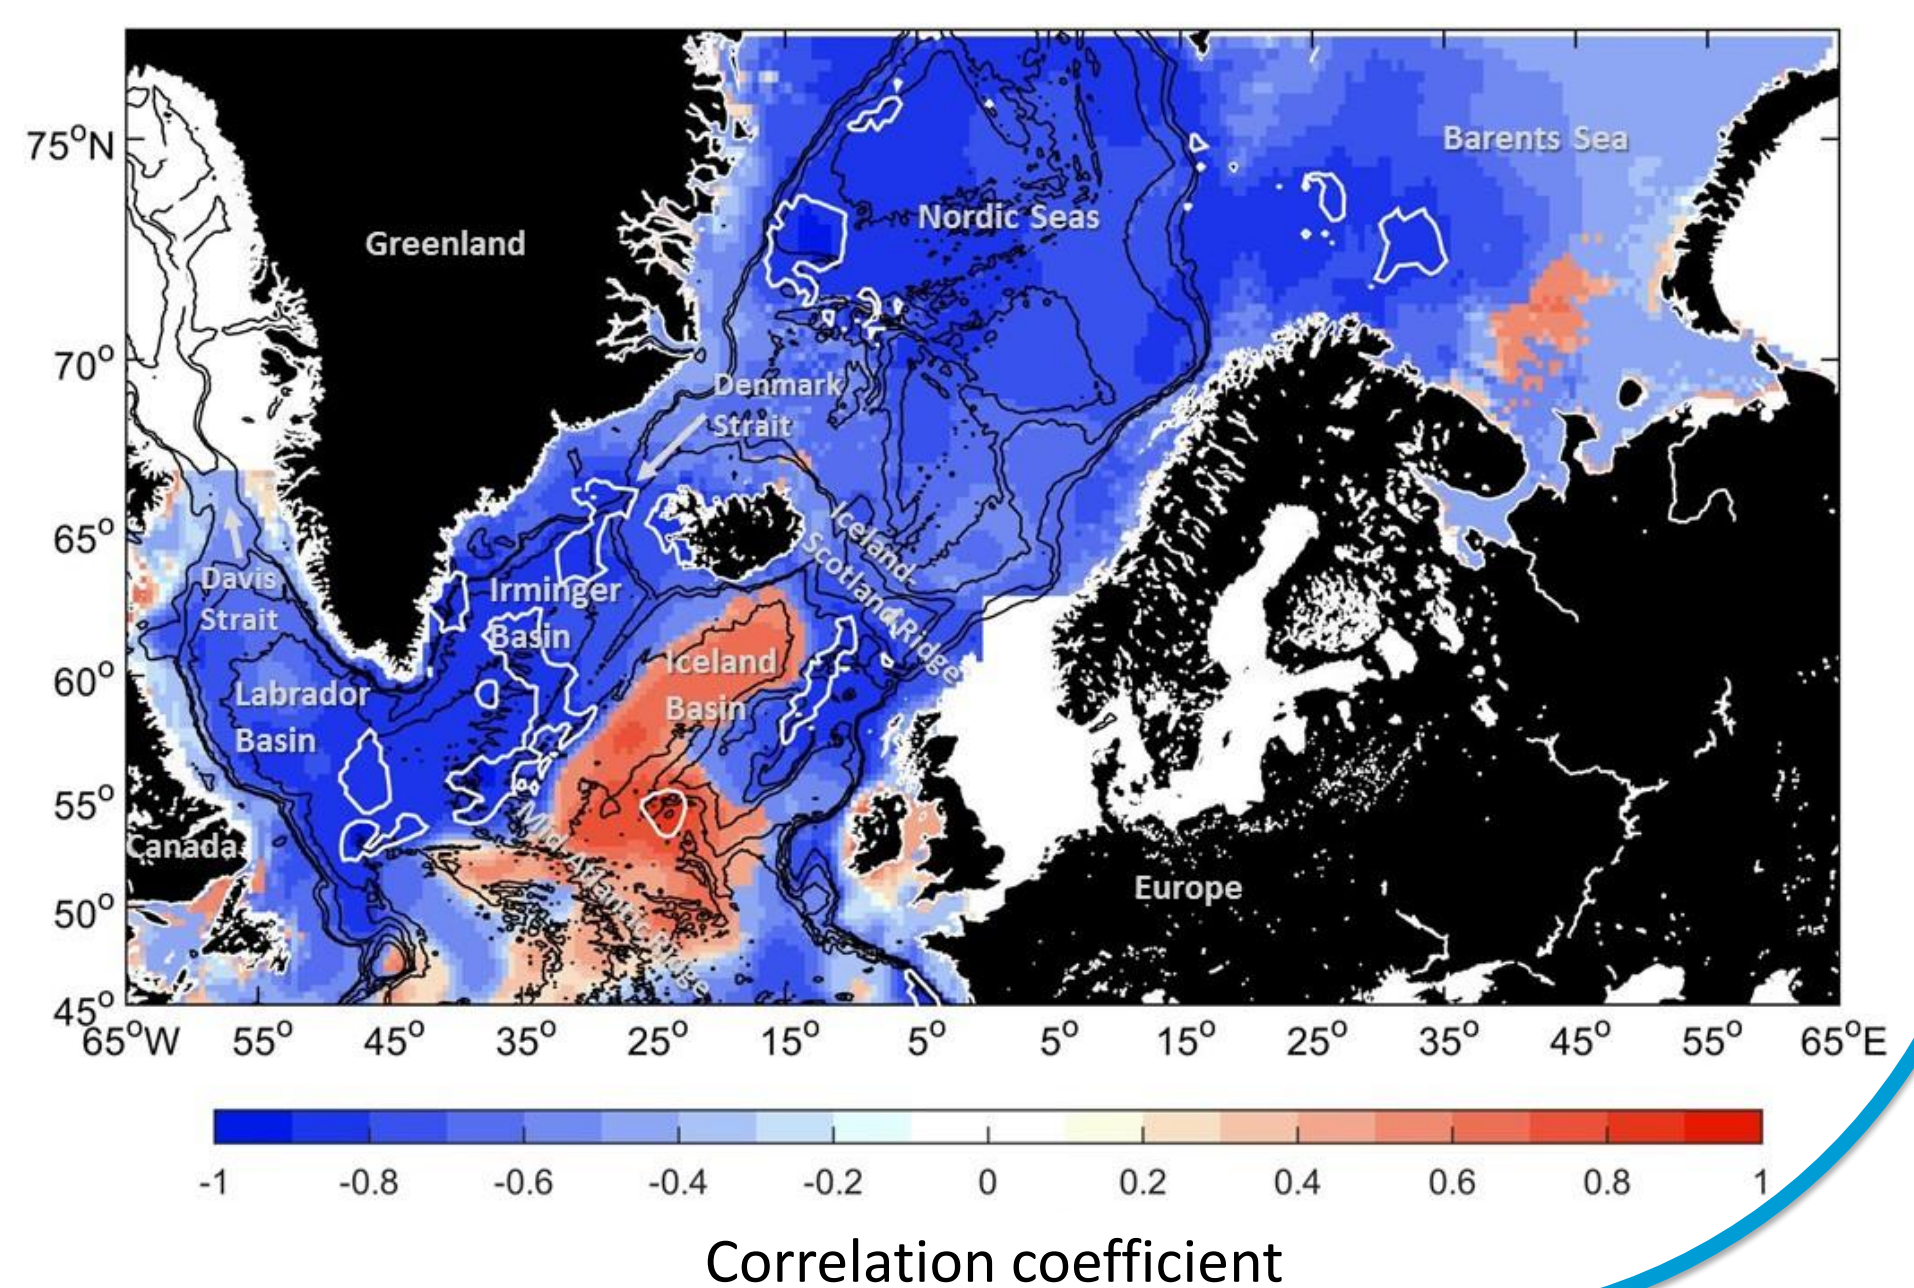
Greenland

Nordic Seas

Barents Sea

Denmark Strait

Iceland-Scotland Ridge

Davis Strait

Irminger Basin

Iceland Basin

Labrador Basin

Canada

Mid-Atlantic Ridge

Europe

$75^oN$

$70^o$

$65^o$

$60^o$

$55^o$

$50^o$

$45^o$

$65^oW$ $55^o$ $45^o$ $35^o$ $25^o$ $15^o$ $5^o$ $5^o$ $15^o$ $25^o$ $35^o$ $45^o$ $55^o$ $65^oE$

-1 -0.8 -0.6 -0.4 -0.2 0 0.2 0.4 0.6 0.8 1

Correlation coefficient